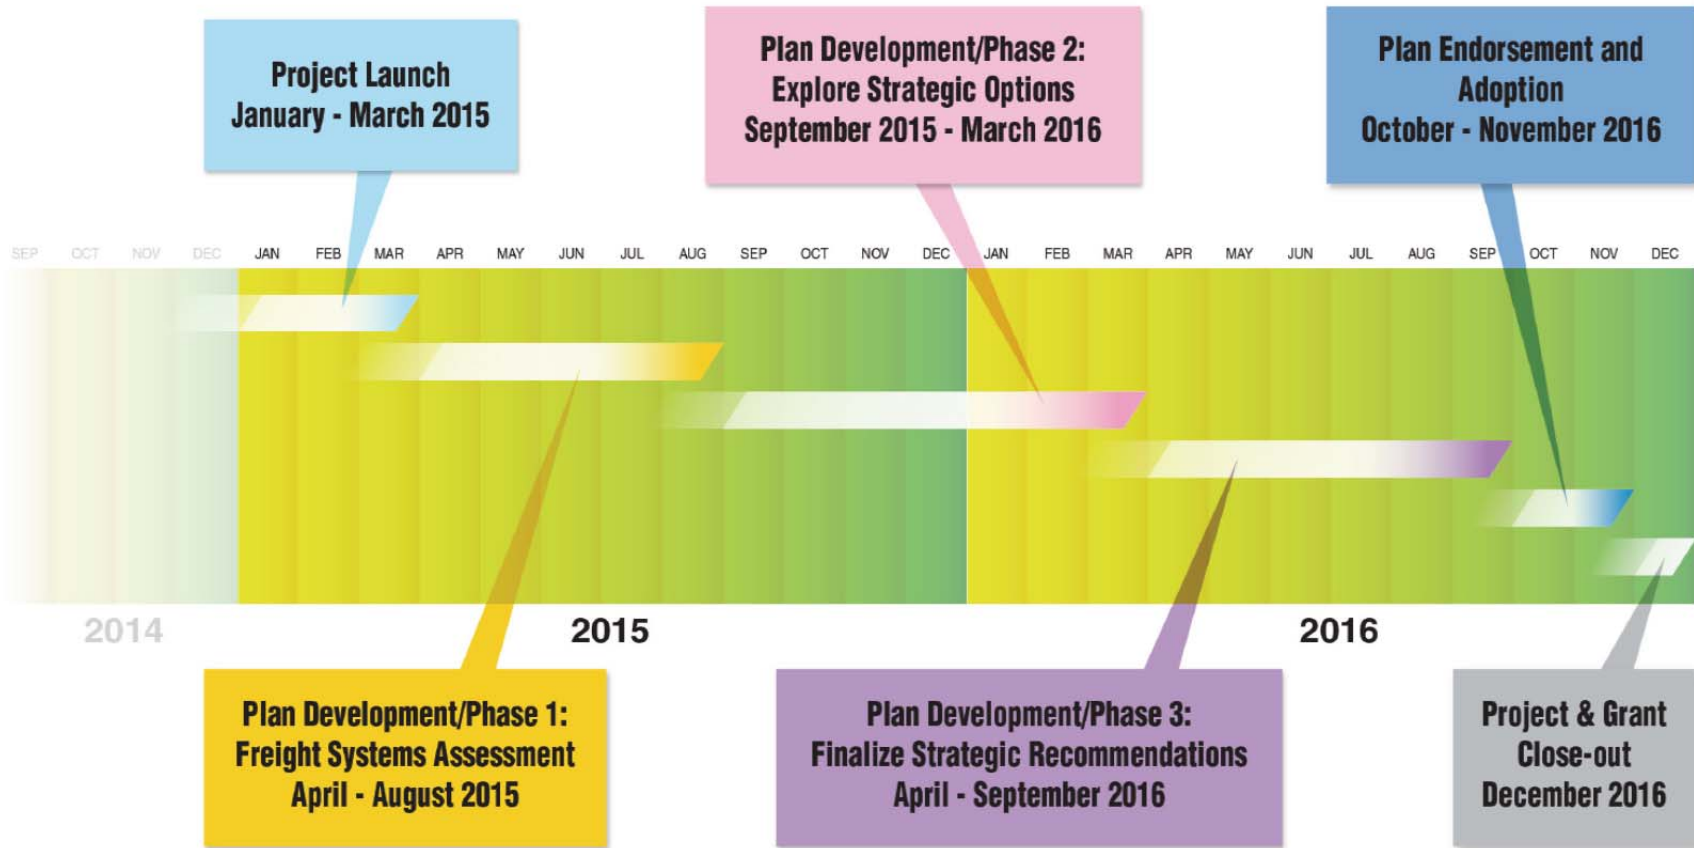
Project Launch
January - March 2015

Plan Development/Phase 2:
Explore Strategic Options
September 2015 - March 2016

Plan Endorsement and Adoption
October - November 2016

SEP OCT NOV DEC JAN FEB MAR APR MAY JUN JUL AUG SEP OCT NOV DEC JAN FEB MAR APR MAY JUN JUL AUG SEP OCT NOV DEC

2014 2015 2016

Plan Development/Phase 1:
Freight Systems Assessment
April - August 2015

Plan Development/Phase 3:
Finalize Strategic Recommendations
April - September 2016

Project & Grant Close-out
December 2016